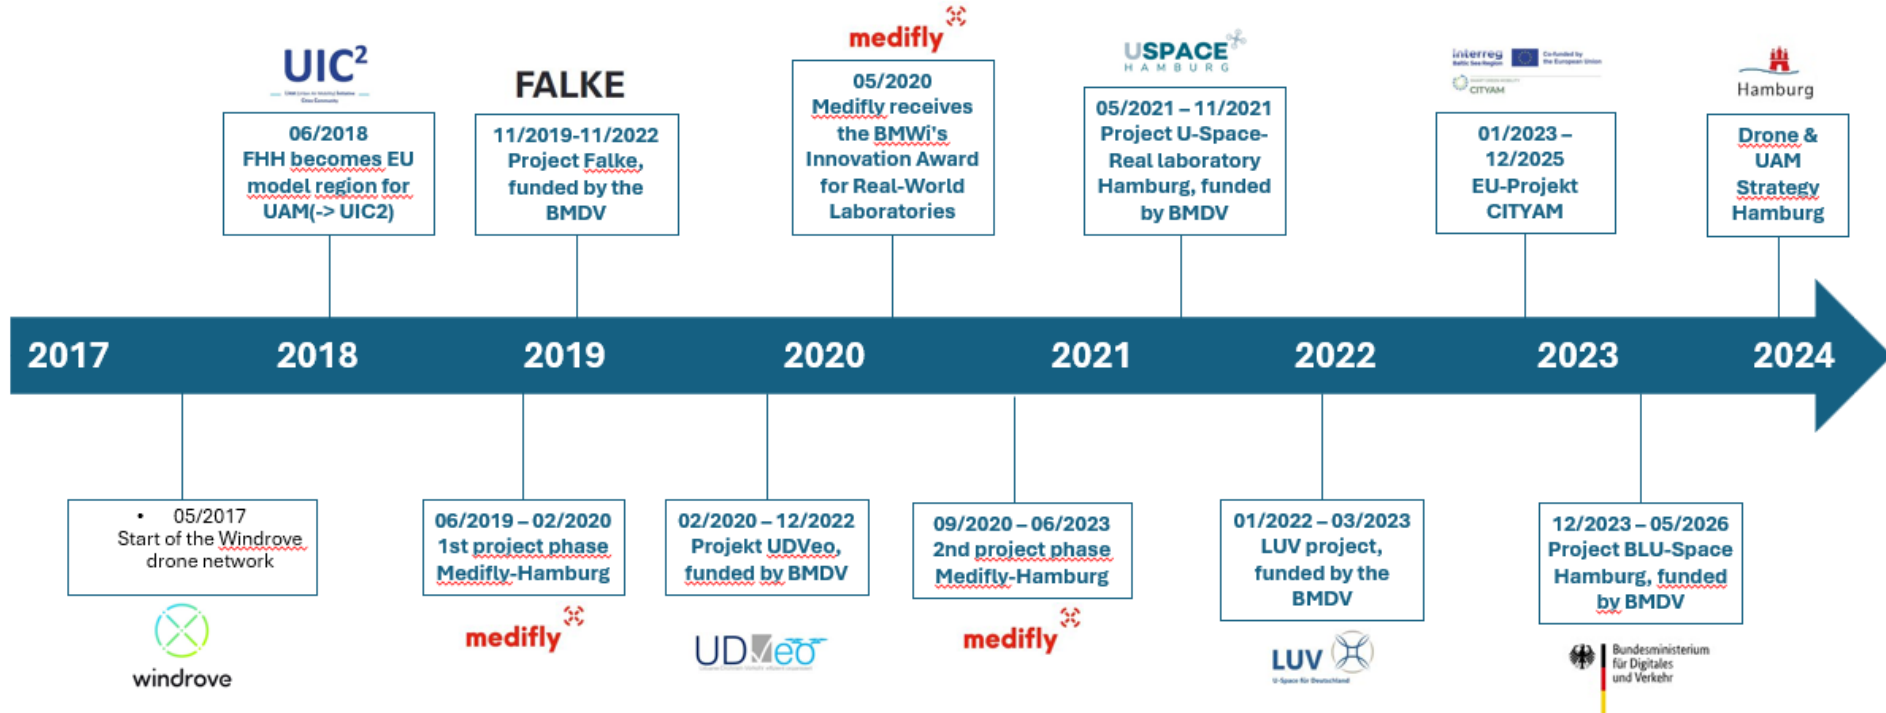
UIC²

06/2018
FHH becomes EU model region for UAM(-> UIC2)

FALKE

11/2019-11/2022
Project Falke, funded by the BMDV

medifly

05/2020
Medifly receives the BMWi's Innovation Award for Real-World Laboratories

USPACE
HAMBURG

05/2021 – 11/2021
Project U-Space-Real laboratory Hamburg, funded by BMDV

interreg
Co-funded by the European Union
CITYAM

01/2023 – 12/2025
EU-Projekt CITYAM

Hamburg

Drone & UAM Strategy Hamburg

2017 2018 2019 2020 2021 2022 2023 2024

• 05/2017
Start of the Windrove drone network

windrove

06/2019 – 02/2020
1st project phase Medifly-Hamburg

medifly

02/2020 – 12/2022
Projekt UDVeo, funded by BMDV

UDVeo

09/2020 – 06/2023
2nd project phase Medifly-Hamburg

medifly

01/2022 – 03/2023
LUV project, funded by the BMDV

LUV
U-Space für Deutschland

12/2023 – 05/2026
Project BLU-Space Hamburg, funded by BMDV

Bundesministerium für Digitales und Verkehr